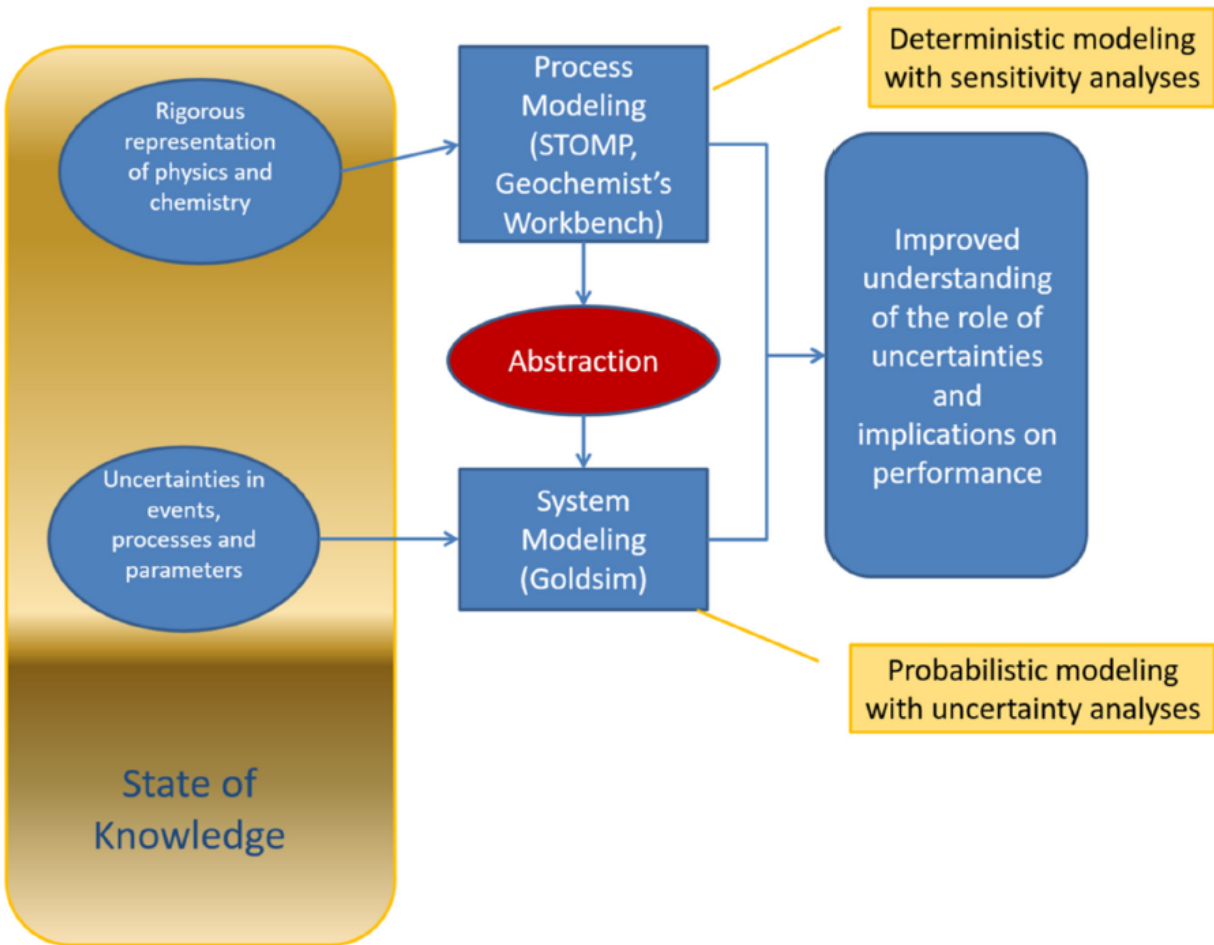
Rigorous representation of physics and chemistry

Process Modeling (STOMP, Geochemist's Workbench)

Deterministic modeling with sensitivity analyses

Abstraction

Uncertainties in events, processes and parameters

System Modeling (Goldsim)

Improved understanding of the role of uncertainties and implications on performance

Probabilistic modeling with uncertainty analyses

State of Knowledge